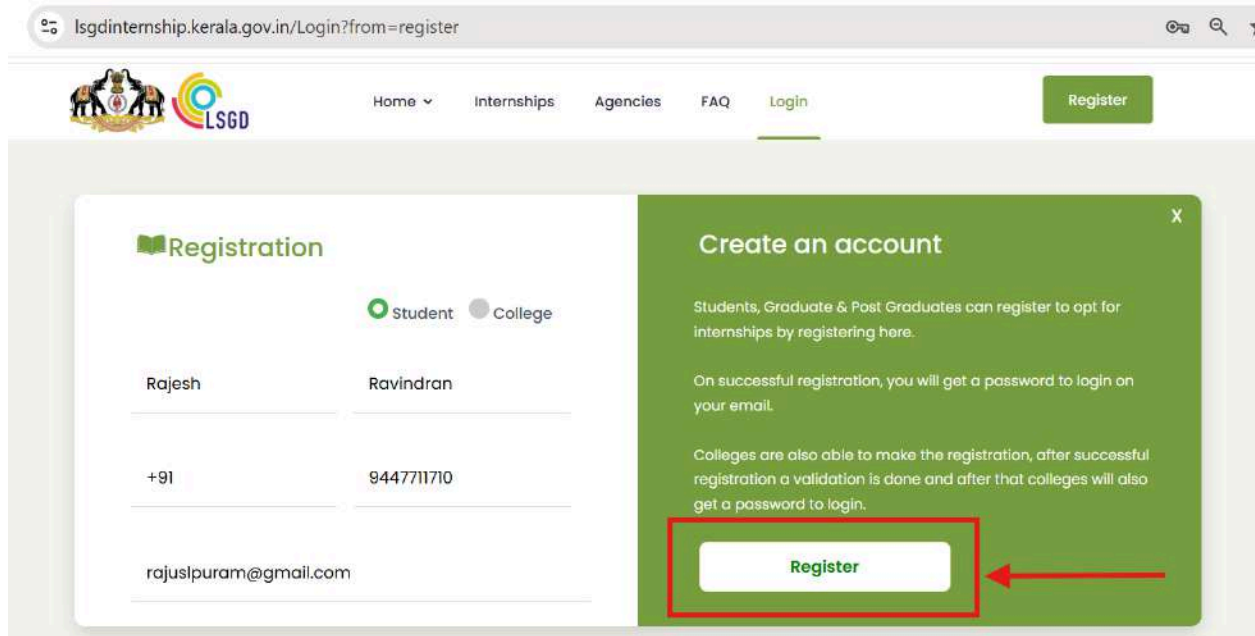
lsgdinternship.kerala.gov.in/Login?from=register

LSGD

Home Internships Agencies FAQ Login

Register

Registration

Student College

Rajesh

Ravindran

+91

9447711710

rajuslpuram@gmail.com

X

Create an account

Students, Graduate & Post Graduates can register to opt for internships by registering here.

On successful registration, you will get a password to login on your email.

Colleges are also able to make the registration, after successful registration a validation is done and after that colleges will also get a password to login.

Register